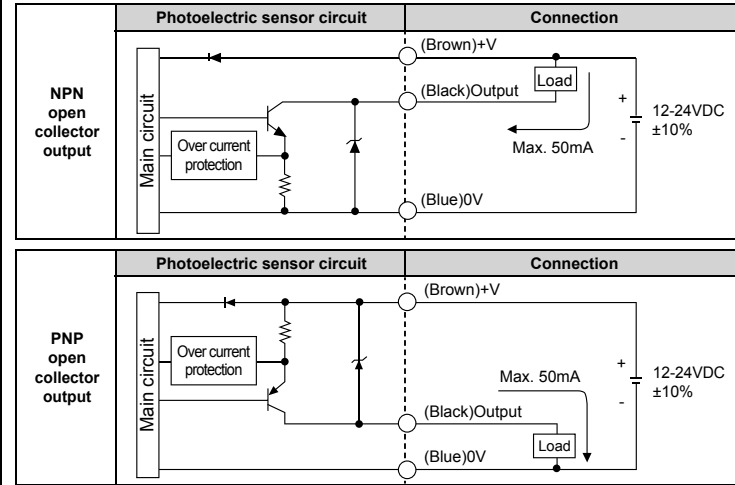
| | Photoelectric sensor circuit | Connection |
|---|---|---|
| NPN open collector output | Main circuit, Over current protection | (Brown)+V, (Black)Output, Load, Max. 50mA, (Blue)0V, +, -, 12-24VDC ±10% |

| | Photoelectric sensor circuit | Connection |
|---|---|---|
| PNP open collector output | Main circuit, Over current protection | (Brown)+V, Max. 50mA, (Black)Output, Load, (Blue)0V, +, -, 12-24VDC ±10% |